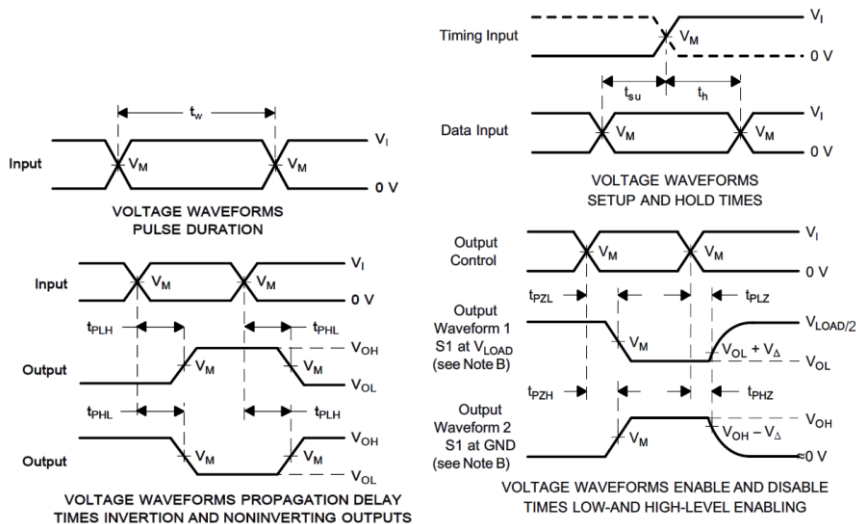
$t_w$

Input $V_M$ $V_M$ $V_I$ 0 V

VOLTAGE WAVEFORMS PULSE DURATION

Input $V_M$ $V_M$ $V_I$ 0 V

$t_{PLH}$ $t_{PHL}$

Output $V_M$ $V_M$ $V_{OH}$ $V_{OL}$

$t_{PHL}$ $t_{PLH}$

Output $V_M$ $V_M$ $V_{OH}$ $V_{OL}$

VOLTAGE WAVEFORMS PROPAGATION DELAY TIMES INVERTION AND NONINVERTING OUTPUTS

Timing Input $V_M$ $V_I$ 0 V

$t_{su}$ $t_h$

Data Input $V_M$ $V_M$ $V_I$ 0 V

VOLTAGE WAVEFORMS SETUP AND HOLD TIMES

Output Control $V_M$ $V_M$ $V_I$ 0 V

$t_{PZL}$ $t_{PLZ}$

Output Waveform 1 S1 at $V_{LOAD}$ (see Note B) $V_M$ $V_{LOAD/2}$ $V_{OL} + V_{\Delta}$ $V_{OL}$

$t_{PZH}$ $t_{PHZ}$

Output Waveform 2 S1 at GND (see Note B) $V_M$ $V_{OH}$ $V_{OH} - V_{\Delta}$ ≈0 V

VOLTAGE WAVEFORMS ENABLE AND DISABLE TIMES LOW-AND HIGH-LEVEL ENABLING